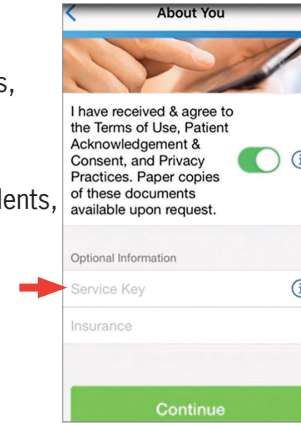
s,

lents,

About You

I have received & agree to the Terms of Use, Patient Acknowledgement & Consent, and Privacy Practices. Paper copies of these documents available upon request.

Optional Information

Service Key

Insurance

Continue